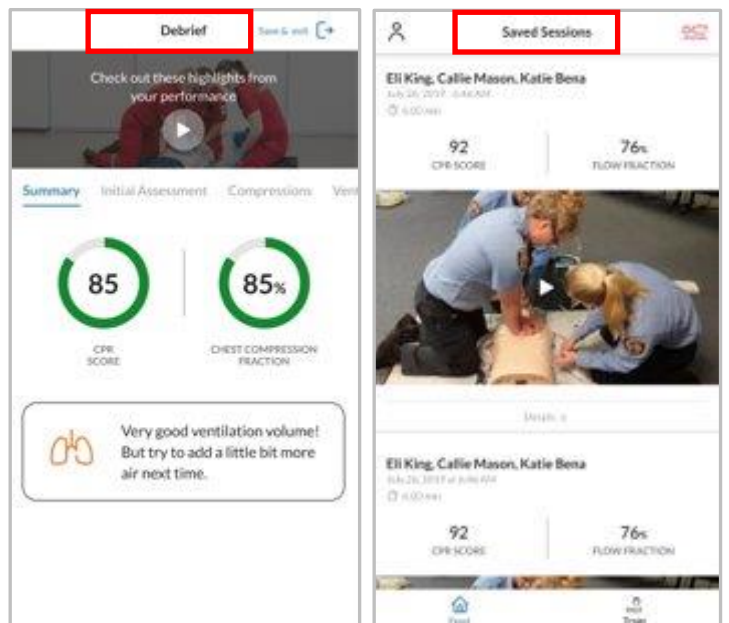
Debrief

Save & exit

Check out these highlights from your performance

Summary Initial Assessment Compressions Ven

85
CPR SCORE

85%
CHEST COMPRESSION FRACTION

Very good ventilation volume! But try to add a little bit more air next time.

Saved Sessions

Eli King, Callie Mason, Katie Bena
July 26, 2017 · 8:46 AM
6:00 min

92
CPR SCORE

76%
FLOW FRACTION

Details

Eli King, Callie Mason, Katie Bena
July 26, 2017 at 8:46 AM
6:00 min

92
CPR SCORE

76%
FLOW FRACTION

Feed

Train